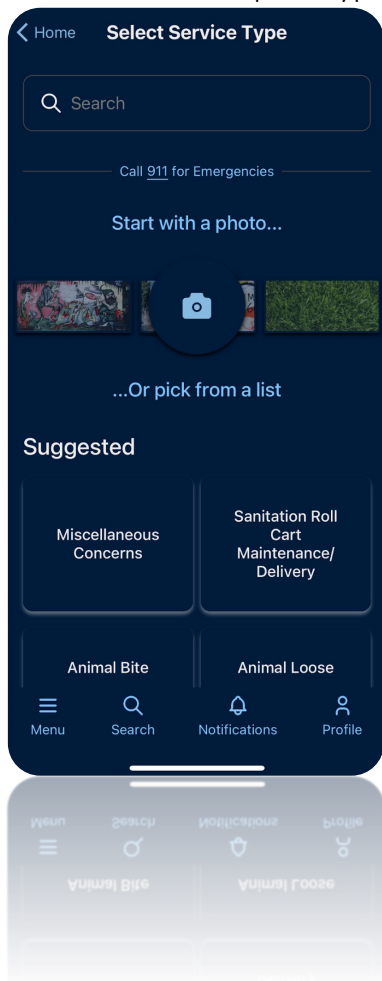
Home
Select Service Type

Search

Call 911 for Emergencies

Start with a photo...

...Or pick from a list

Suggested

Miscellaneous Concerns

Sanitation Roll Cart Maintenance/ Delivery

Animal Bite

Animal Loose

Menu
Search
Notifications
Profile